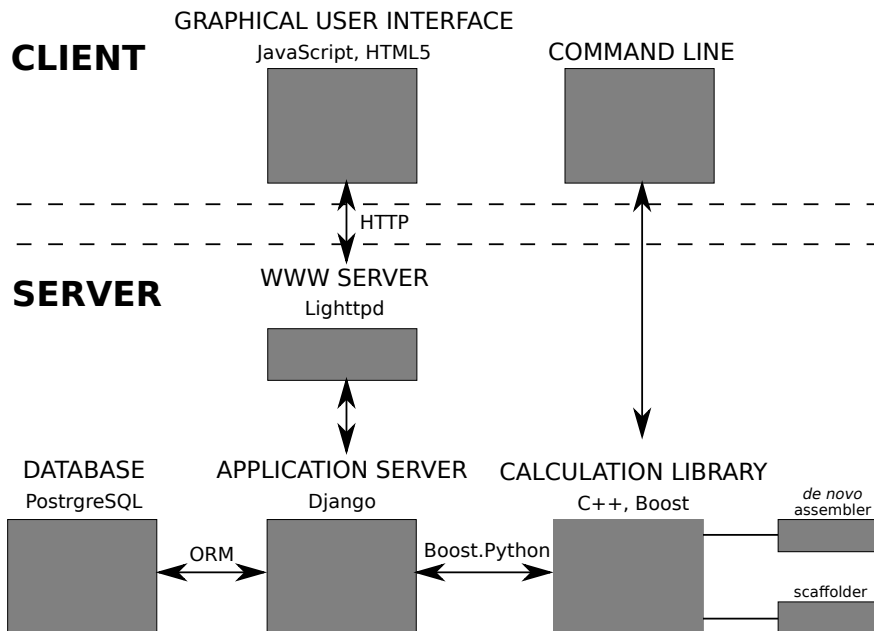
CLIENT

GRAPHICAL USER INTERFACE
JavaScript, HTML5

COMMAND LINE

HTTP

SERVER

WWW SERVER
Lighttpd

DATABASE
PostrgreSQL

ORM

APPLICATION SERVER
Django

Boost.Python

CALCULATION LIBRARY
C++, Boost

de novo
assembler

scaffolder